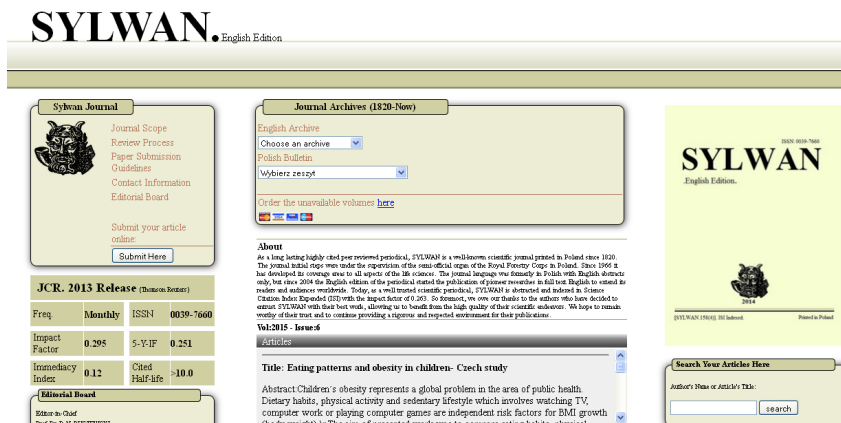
SYLWAN. English Edition

Sylwan Journal

Journal Scope
Review Process
Paper Submission Guidelines
Contact Information
Editorial Board

Submit your article online:

Submit Here

JCR. 2013 Release (Thomson Reuters)

| Freq. | Monthly | ISSN | 0039-7660 |
|---|---|---|---|
| Impact Factor | 0.295 | 5-Y-IF | 0.251 |
| Immediacy Index | 0.12 | Cited Half-life | >10.0 |

Editorial Board

Editor-in-Chief

Journal Archives (1820-Now)

English Archive
Choose an archive
Polish Bulletin
Wybierz zeszyt

Order the unavailable volumes here

About

As a long lasting highly cited peer reviewed periodical, SYLWAN is a well-known scientific journal printed in Poland since 1820. The journal initial steps were under the supervision of the semi-official organ of the Royal Forestry Corps in Poland. Since 1966 it has developed its coverage areas to all aspects of the life sciences. The journal language was formerly in Polish with English abstracts only, but since 2004 the English edition of the periodical started the publication of pioneer researches in full text English to extend its readers and audiences worldwide. Today, as a well trusted scientific periodical, SYLWAN is abstracted and indexed in Science Citation Index Expanded (ISI) with the impact factor of 0.263. So foremost, we owe our thanks to the authors who have decided to entrust SYLWAN with their best work, allowing us to benefit from the high quality of their scientific endeavors. We hope to remain worthy of their trust and to continue providing a rigorous and respected environment for their publications.

Vol:2015 - Issue:6

Articles

Title: Eating patterns and obesity in children- Czech study

Abstract:Children's obesity represents a global problem in the area of public health. Dietary habits, physical activity and sedentary lifestyle which involves watching TV, computer work or playing computer games are independent risk factors for BMI growth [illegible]

ISSN 0039-7660
SYLWAN
.English Edition.
2014
[SYLWAN 158(6)]. ISI Indexed.
Printed in Poland

Search Your Articles Here

Author's Name or Article's Title:

search